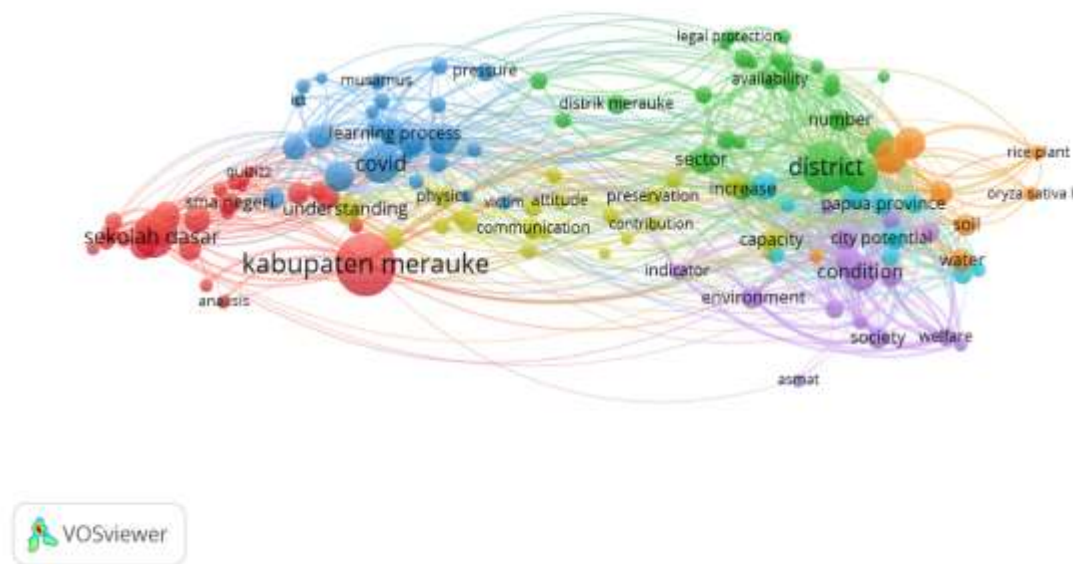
legal protection
musamus
pressure
availability
ict
distrik merauke
number
learning process
covid
rice plant
sector
district
quizz
oryza sativa l
physics
preservation
increase
sma negeri
victim
attitude
understanding
papua province
contribution
soil
sekolah dasar
communication
capacity
city potential
kabupaten merauke
water
indicator
condition
environment
analysis
society
welfare
asmat
VOSviewer